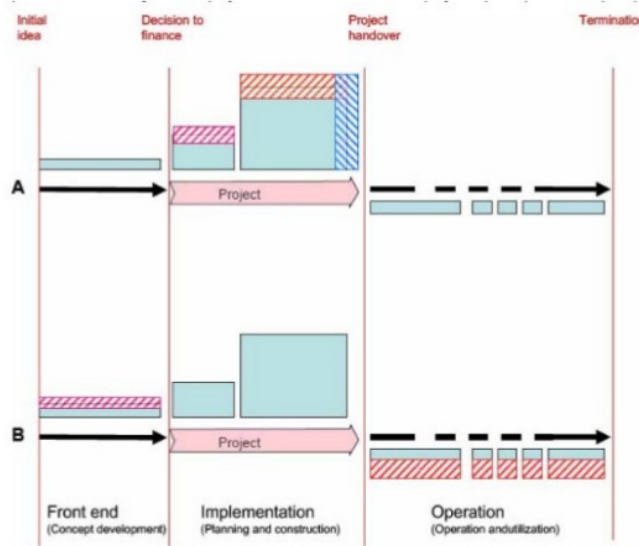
Initial idea

Decision to finance

Project handover

Terminatio

A

Project

B

Project

Front end
(Concept development)

Implementation
(Planning and construction)

Operation
(Operation andutilization)